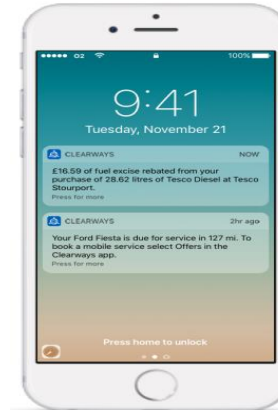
●●●●● O2

100%

9:41
Tuesday, November 21

CLEARWAYS NOW
£16.59 of fuel excise rebated from your purchase of 28.62 litres of Tesco Diesel at Tesco Stourport.
Press for more

CLEARWAYS 2hr ago
Your Ford Fiesta is due for service in 127 mi. To book a mobile service select Offers in the Clearways app.
Press for more

Press home to unlock